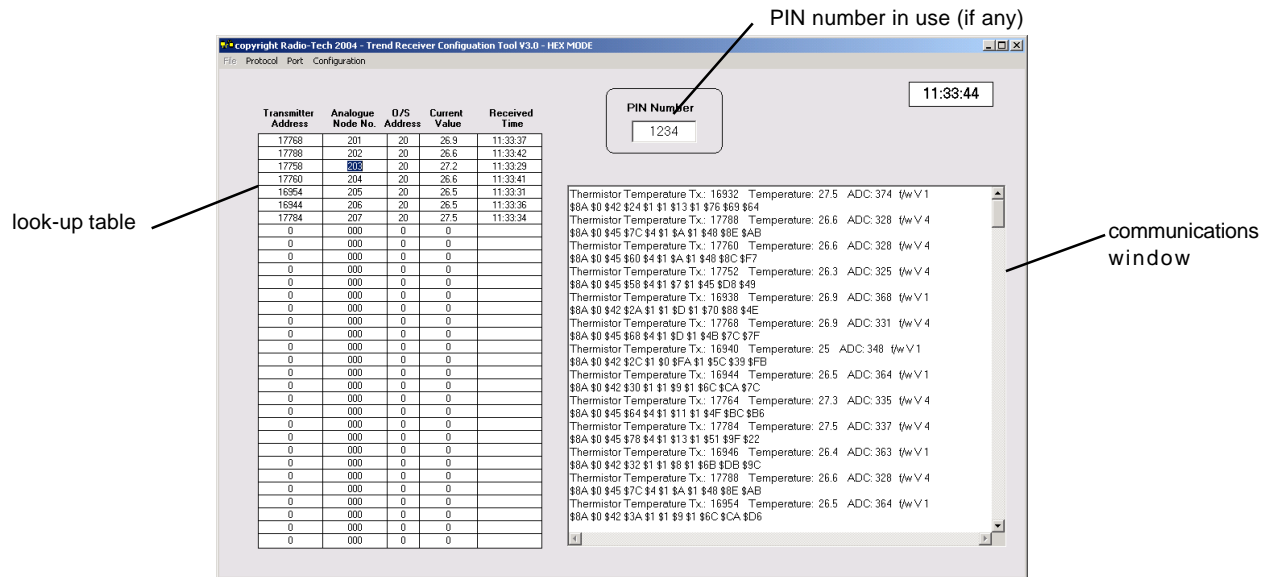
PIN number in use (if any)

copyright Radio-Tech 2004 - Trend Receiver Configuation Tool V3.0 - HEX MODE

File Protocol Port Configuration

PIN Number
1234

11:33:44

| Transmitter Address | Analogue Node No. | O/S Address | Current Value | Received Time |
|---|---|---|---|---|
| 17768 | 201 | 20 | 26.9 | 11:33:37 |
| 17788 | 202 | 20 | 26.6 | 11:33:42 |
| 17758 | 203 | 20 | 27.2 | 11:33:29 |
| 17760 | 204 | 20 | 26.6 | 11:33:41 |
| 16954 | 205 | 20 | 26.5 | 11:33:31 |
| 16944 | 206 | 20 | 26.5 | 11:33:36 |
| 17784 | 207 | 20 | 27.5 | 11:33:34 |
| 0 | 000 | 0 | 0 | |
| 0 | 000 | 0 | 0 | |
| 0 | 000 | 0 | 0 | |
| 0 | 000 | 0 | 0 | |
| 0 | 000 | 0 | 0 | |
| 0 | 000 | 0 | 0 | |
| 0 | 000 | 0 | 0 | |
| 0 | 000 | 0 | 0 | |
| 0 | 000 | 0 | 0 | |
| 0 | 000 | 0 | 0 | |
| 0 | 000 | 0 | 0 | |
| 0 | 000 | 0 | 0 | |
| 0 | 000 | 0 | 0 | |
| 0 | 000 | 0 | 0 | |
| 0 | 000 | 0 | 0 | |
| 0 | 000 | 0 | 0 | |
| 0 | 000 | 0 | 0 | |
| 0 | 000 | 0 | 0 | |
| 0 | 000 | 0 | 0 | |
| 0 | 000 | 0 | 0 | |
| 0 | 000 | 0 | 0 | |
| 0 | 000 | 0 | 0 | |
| 0 | 000 | 0 | 0 | |
| 0 | 000 | 0 | 0 | |
| 0 | 000 | 0 | 0 | |
| 0 | 000 | 0 | 0 | |
| 0 | 000 | 0 | 0 | |

look-up table

Thermistor Temperature Tx.: 16932 Temperature: 27.5 ADC: 374 f/w V 1
$8A $0 $42 $24 $1 $1 $13 $1 $76 $69 $64
Thermistor Temperature Tx.: 17788 Temperature: 26.6 ADC: 328 f/w V 4
$8A $0 $45 $7C $4 $1 $A $1 $48 $8E $AB
Thermistor Temperature Tx.: 17760 Temperature: 26.6 ADC: 328 f/w V 4
$8A $0 $45 $60 $4 $1 $A $1 $48 $8C $F7
Thermistor Temperature Tx.: 17752 Temperature: 26.3 ADC: 325 f/w V 4
$8A $0 $45 $58 $4 $1 $7 $1 $45 $D8 $49
Thermistor Temperature Tx.: 16938 Temperature: 26.9 ADC: 368 f/w V 1
$8A $0 $42 $2A $1 $1 $D $1 $70 $88 $4E
Thermistor Temperature Tx.: 17768 Temperature: 26.9 ADC: 331 f/w V 4
$8A $0 $45 $68 $4 $1 $D $1 $4B $7C $7F
Thermistor Temperature Tx.: 16940 Temperature: 25 ADC: 348 f/w V 1
$8A $0 $42 $2C $1 $0 $FA $1 $5C $39 $FB
Thermistor Temperature Tx.: 16944 Temperature: 26.5 ADC: 364 f/w V 1
$8A $0 $42 $30 $1 $1 $9 $1 $6C $CA $7C
Thermistor Temperature Tx.: 17764 Temperature: 27.3 ADC: 335 f/w V 4
$8A $0 $45 $64 $4 $1 $11 $1 $4F $BC $B6
Thermistor Temperature Tx.: 17784 Temperature: 27.5 ADC: 337 f/w V 4
$8A $0 $45 $78 $4 $1 $13 $1 $51 $9F $22
Thermistor Temperature Tx.: 16946 Temperature: 26.4 ADC: 363 f/w V 1
$8A $0 $42 $32 $1 $1 $8 $1 $6B $DB $9C
Thermistor Temperature Tx.: 17788 Temperature: 26.6 ADC: 328 f/w V 4
$8A $0 $45 $7C $4 $1 $A $1 $48 $8E $AB
Thermistor Temperature Tx.: 16954 Temperature: 26.5 ADC: 364 f/w V 1
$8A $0 $42 $3A $1 $1 $9 $1 $6C $CA $D6

communications window